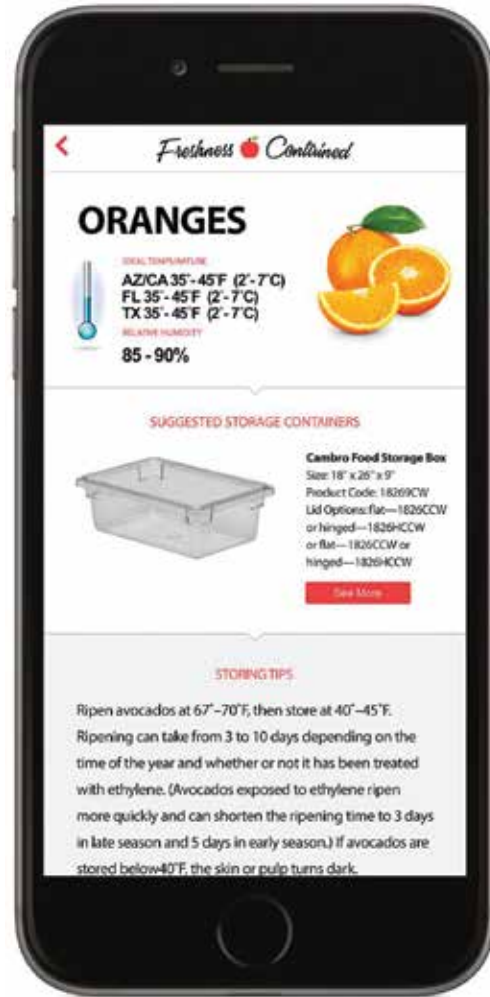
<
Freshness Contained

ORANGES

IDEAL TEMPERATURE
AZ/CA 35°- 45°F (2°- 7°C)
FL 35°- 45°F (2°- 7°C)
TX 35°- 45°F (2°- 7°C)
RELATIVE HUMIDITY
85 - 90%

SUGGESTED STORAGE CONTAINERS

Cambro Food Storage Box
Size: 18" x 26" x 9"
Product Code: 18269CW
Lid Options: flat—1826CCW or hinged—1826HCCW or flat—1826CCW or hinged—1826HCCW

See More

STORING TIPS

Ripen avocados at 67°–70°F, then store at 40°–45°F. Ripening can take from 3 to 10 days depending on the time of the year and whether or not it has been treated with ethylene. (Avocados exposed to ethylene ripen more quickly and can shorten the ripening time to 3 days in late season and 5 days in early season.) If avocados are stored below40°F, the skin or pulp turns dark.